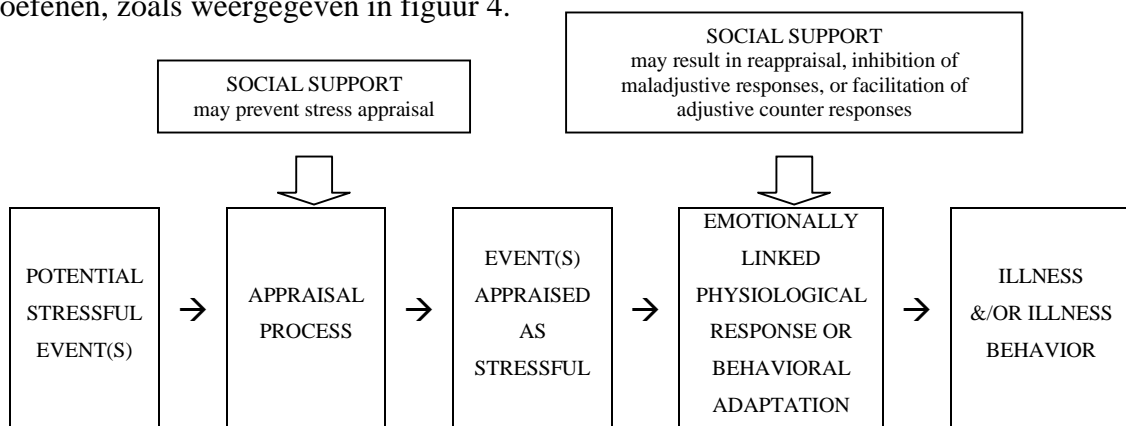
oefenen, zoals weergegeven in figuur 4.

SOCIAL SUPPORT
may prevent stress appraisal

SOCIAL SUPPORT
may result in reappraisal, inhibition of maladjustive responses, or facilitation of adjustive counter responses

POTENTIAL STRESSFUL EVENT(S)

→

APPRAISAL PROCESS

→

EVENT(S) APPRAISED AS STRESSFUL

→

EMOTIONALLY LINKED PHYSIOLOGICAL RESPONSE OR BEHAVIORAL ADAPTATION

→

ILLNESS &/OR ILLNESS BEHAVIOR